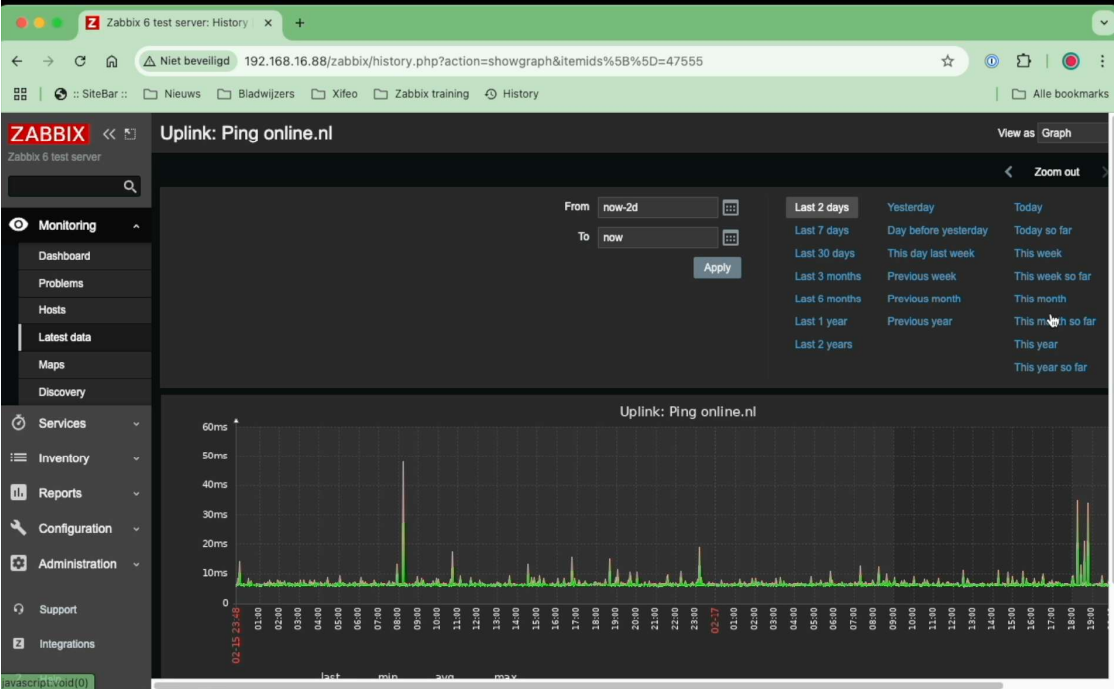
Zabbix 6 test server: History ×
+
Niet beveiligd 192.168.16.88/zabbix/history.php?action=showgraph&itemids%5B%5D=47555
:: SiteBar :: Nieuws Bladwijzers Xifeo Zabbix training History
Alle bookmarks

ZABBIX
Zabbix 6 test server
Monitoring
Dashboard
Problems
Hosts
Latest data
Maps
Discovery
Services
Inventory
Reports
Configuration
Administration
Support
Integrations

Uplink: Ping online.nl
View as Graph
Zoom out

From now-2d
To now
Apply

Last 2 days
Last 7 days
Last 30 days
Last 3 months
Last 6 months
Last 1 year
Last 2 years
Yesterday
Day before yesterday
This day last week
Previous week
Previous month
Previous year
Today
Today so far
This week
This week so far
This month
This month so far
This year
This year so far

Uplink: Ping online.nl
60ms
50ms
40ms
30ms
20ms
10ms
0
02-15 23:48
01:00
02:00
03:00
04:00
05:00
06:00
07:00
08:00
09:00
10:00
11:00
12:00
13:00
14:00
15:00
16:00
17:00
18:00
19:00
20:00
21:00
22:00
23:00
02-17
01:00
02:00
03:00
04:00
05:00
06:00
07:00
08:00
09:00
10:00
11:00
12:00
13:00
14:00
15:00
16:00
17:00
18:00
19:00
last
min
avg
max
javascript:void(0)